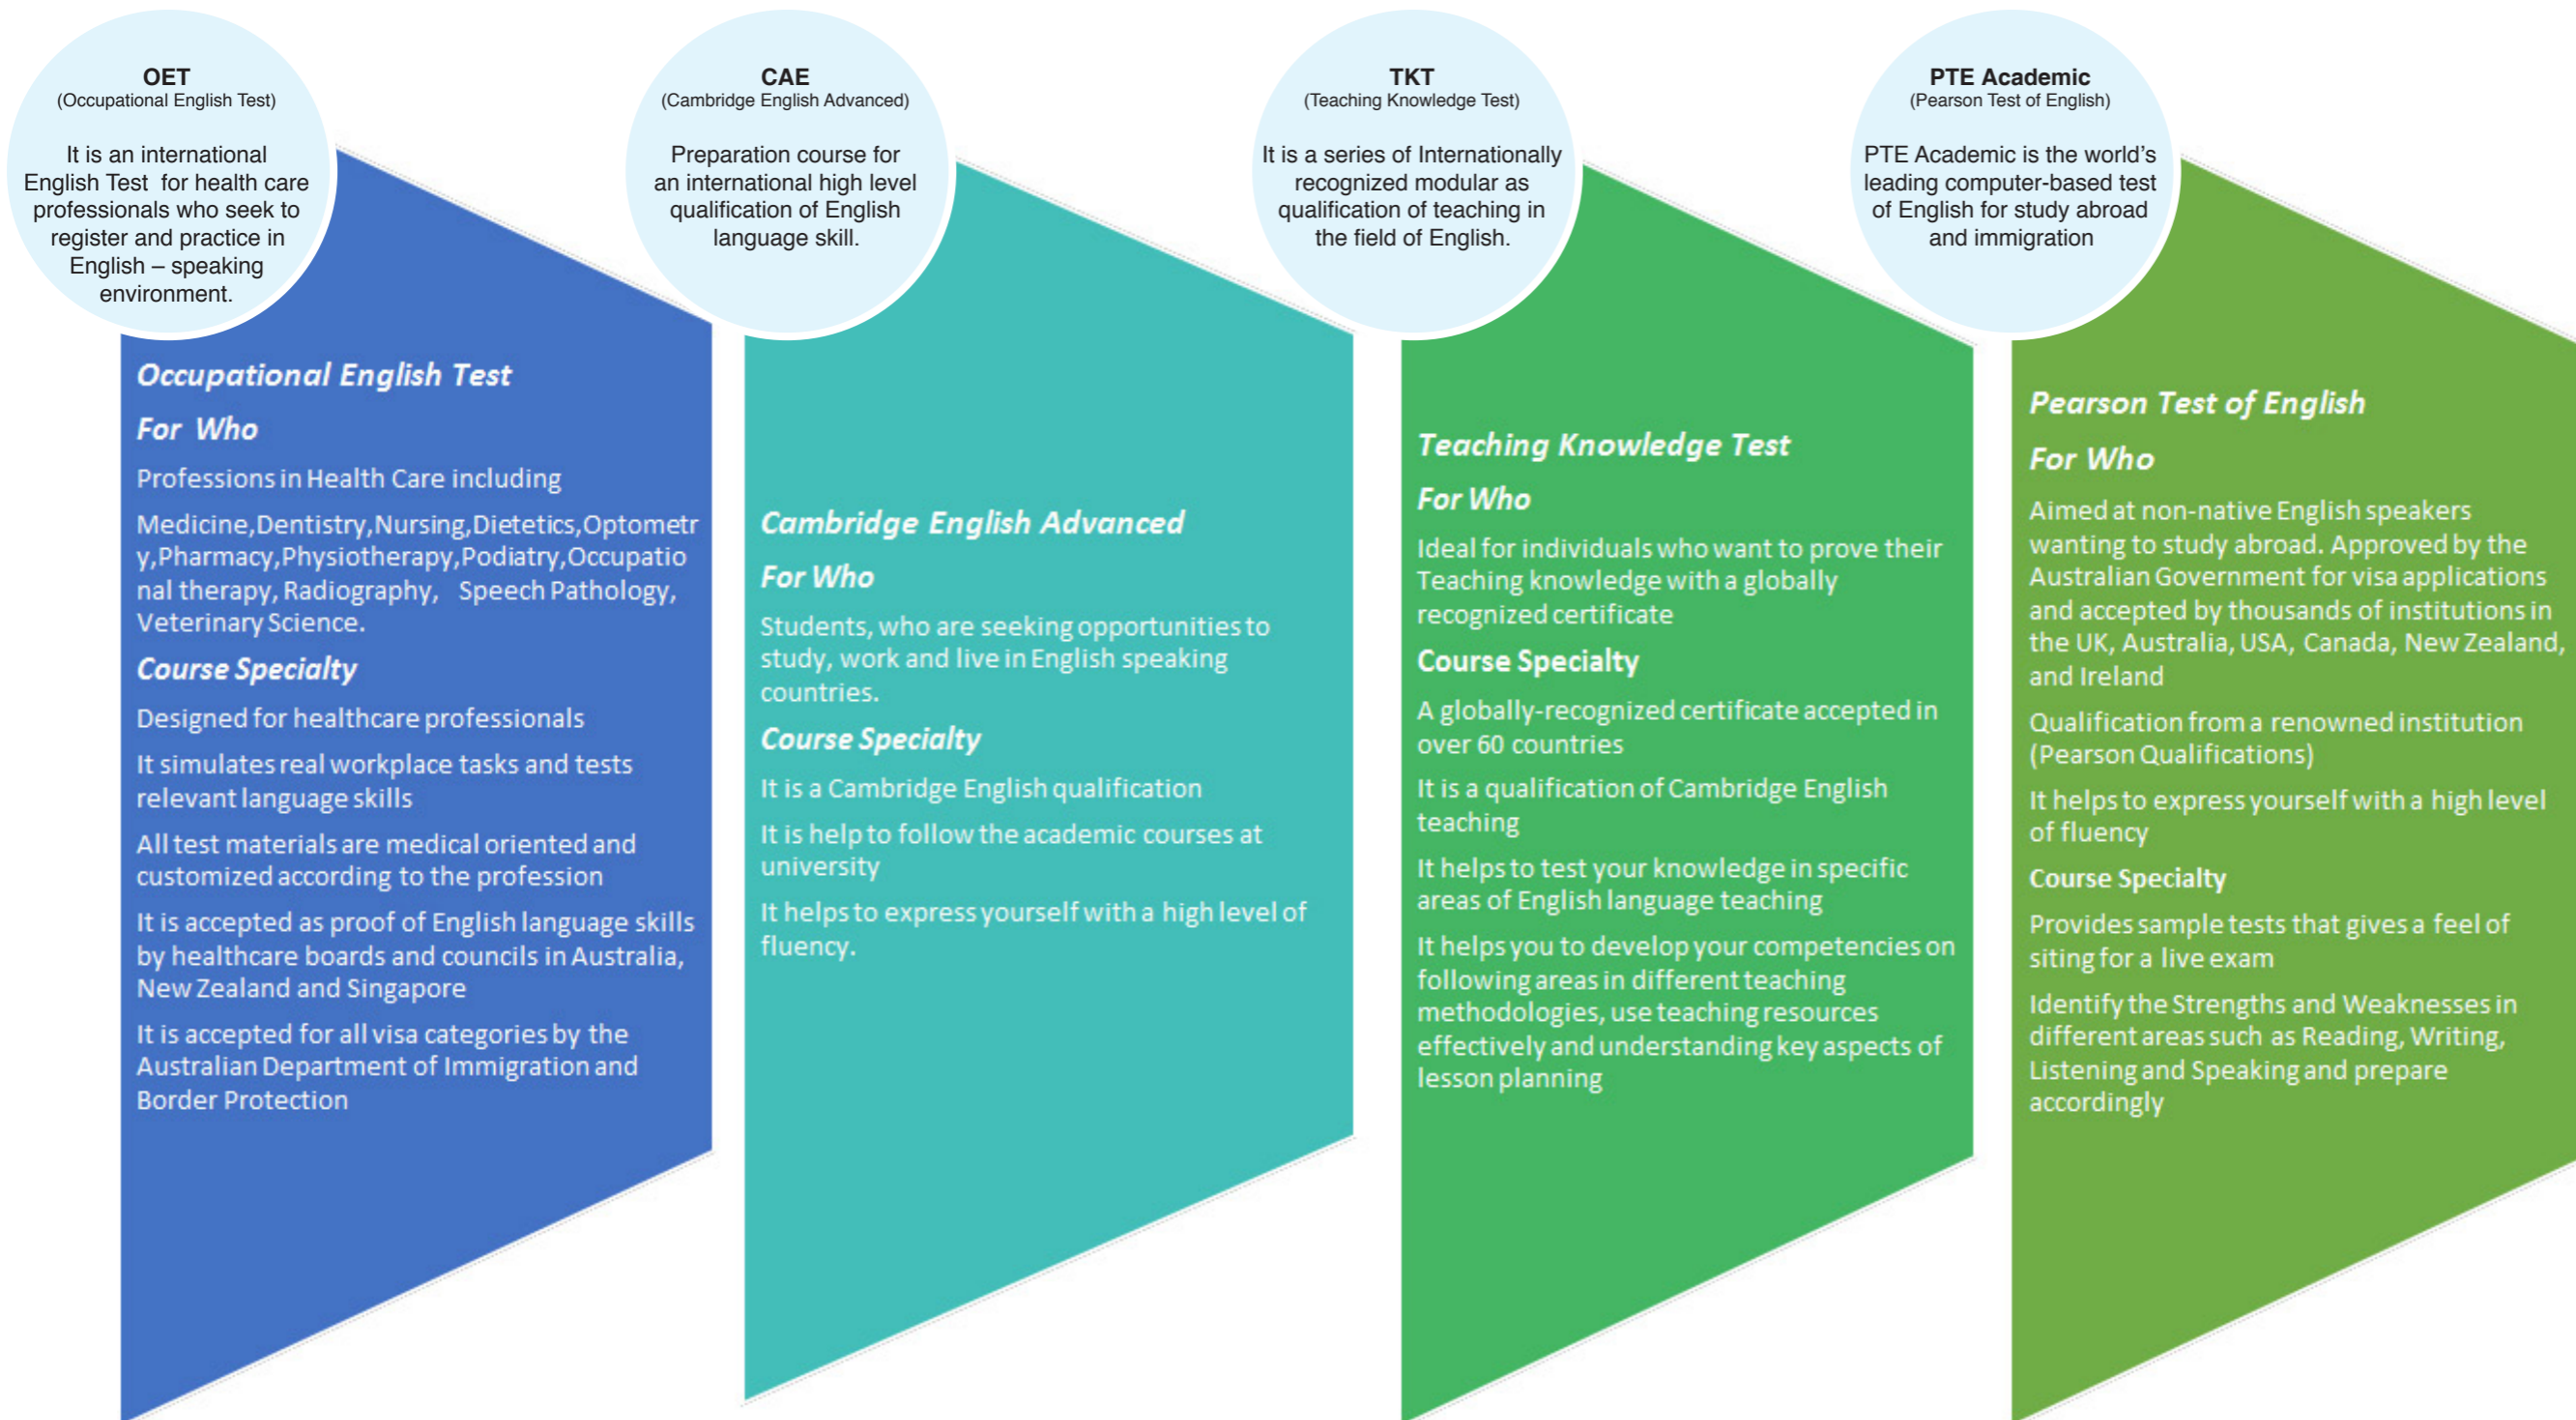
OET
(Occupational English Test)

It is an international English Test for health care professionals who seek to register and practice in English – speaking environment.

Occupational English Test

For Who

Professions in Health Care including

Medicine,Dentistry,Nursing,Dietetics,Optometry,Pharmacy,Physiotherapy,Podiatry,Occupational therapy, Radiography, Speech Pathology, Veterinary Science.

Course Specialty

Designed for healthcare professionals

It simulates real workplace tasks and tests relevant language skills

All test materials are medical oriented and customized according to the profession

It is accepted as proof of English language skills by healthcare boards and councils in Australia, New Zealand and Singapore

It is accepted for all visa categories by the Australian Department of Immigration and Border Protection

CAE
(Cambridge English Advanced)

Preparation course for an international high level qualification of English language skill.

Cambridge English Advanced

For Who

Students, who are seeking opportunities to study, work and live in English speaking countries.

Course Specialty

It is a Cambridge English qualification

It is help to follow the academic courses at university

It helps to express yourself with a high level of fluency.

TKT
(Teaching Knowledge Test)

It is a series of Internationally recognized modular as qualification of teaching in the field of English.

Teaching Knowledge Test

For Who

Ideal for individuals who want to prove their Teaching knowledge with a globally recognized certificate

Course Specialty

A globally-recognized certificate accepted in over 60 countries

It is a qualification of Cambridge English teaching

It helps to test your knowledge in specific areas of English language teaching

It helps you to develop your competencies on following areas in different teaching methodologies, use teaching resources effectively and understanding key aspects of lesson planning

PTE Academic
(Pearson Test of English)

PTE Academic is the world's leading computer-based test of English for study abroad and immigration

Pearson Test of English

For Who

Aimed at non-native English speakers wanting to study abroad. Approved by the Australian Government for visa applications and accepted by thousands of institutions in the UK, Australia, USA, Canada, New Zealand, and Ireland

Qualification from a renowned institution (Pearson Qualifications)

It helps to express yourself with a high level of fluency

Course Specialty

Provides sample tests that gives a feel of siting for a live exam

Identify the Strengths and Weaknesses in different areas such as Reading, Writing, Listening and Speaking and prepare accordingly